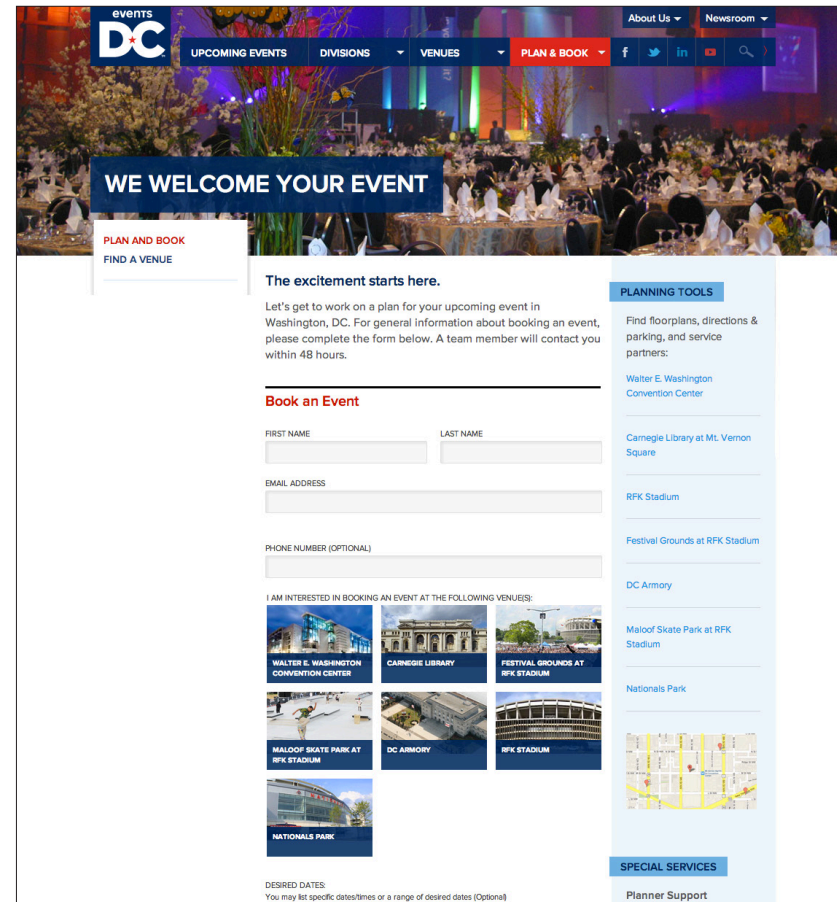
events DC

About Us
Newsroom

UPCOMING EVENTS
DIVISIONS
VENUES
PLAN & BOOK

WE WELCOME YOUR EVENT

PLAN AND BOOK
FIND A VENUE

The excitement starts here.

Let's get to work on a plan for your upcoming event in Washington, DC. For general information about booking an event, please complete the form below. A team member will contact you within 48 hours.

Book an Event

FIRST NAME
LAST NAME

EMAIL ADDRESS

PHONE NUMBER (OPTIONAL)

I AM INTERESTED IN BOOKING AN EVENT AT THE FOLLOWING VENUE(S):

WALTER E. WASHINGTON CONVENTION CENTER
CARNEGIE LIBRARY
FESTIVAL GROUNDS AT RFK STADIUM
MALOOF SKATE PARK AT RFK STADIUM
DC ARMORY
RFK STADIUM
NATIONALS PARK

DESIRED DATES:
You may list specific dates/times or a range of desired dates (Optional)

PLANNING TOOLS

Find floorplans, directions & parking, and service partners:

Walter E. Washington Convention Center

Carnegie Library at Mt. Vernon Square

RFK Stadium

Festival Grounds at RFK Stadium

DC Armory

Maloof Skate Park at RFK Stadium

Nationals Park

SPECIAL SERVICES

Planner Support